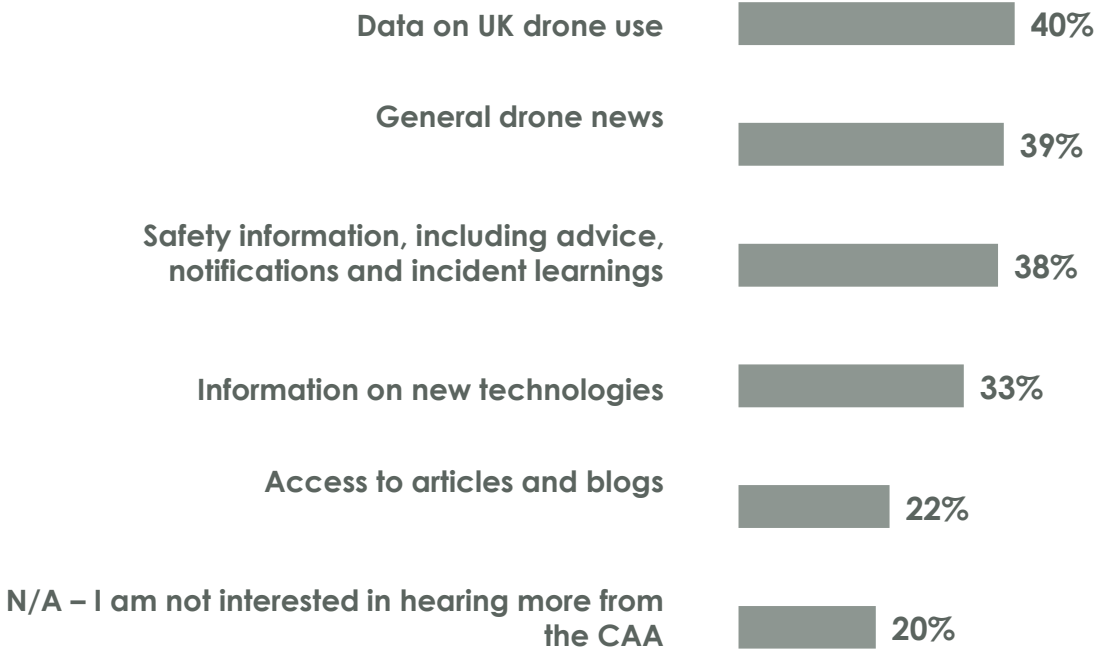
Data on UK drone use 40%

General drone news 39%

Safety information, including advice, notifications and incident learnings 38%

Information on new technologies 33%

Access to articles and blogs 22%

N/A – I am not interested in hearing more from the CAA 20%